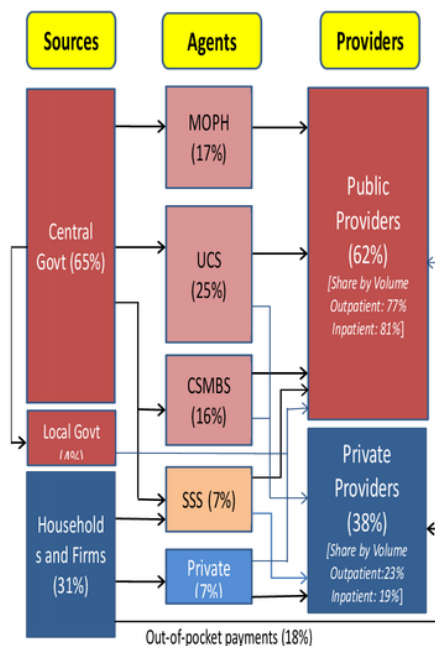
Sources

Agents

Providers

Central Govt (65%)

Local Govt (4%)

Households and Firms (31%)

MOPH (17%)

UCS (25%)

CSMBS (16%)

SSS (7%)

Private (7%)

Public Providers (62%)

[Share by Volume Outpatient: 77% Inpatient: 81%]

Private Providers (38%)

[Share by Volume Outpatient:23% Inpatient: 19%]

Out-of-pocket payments (18%)